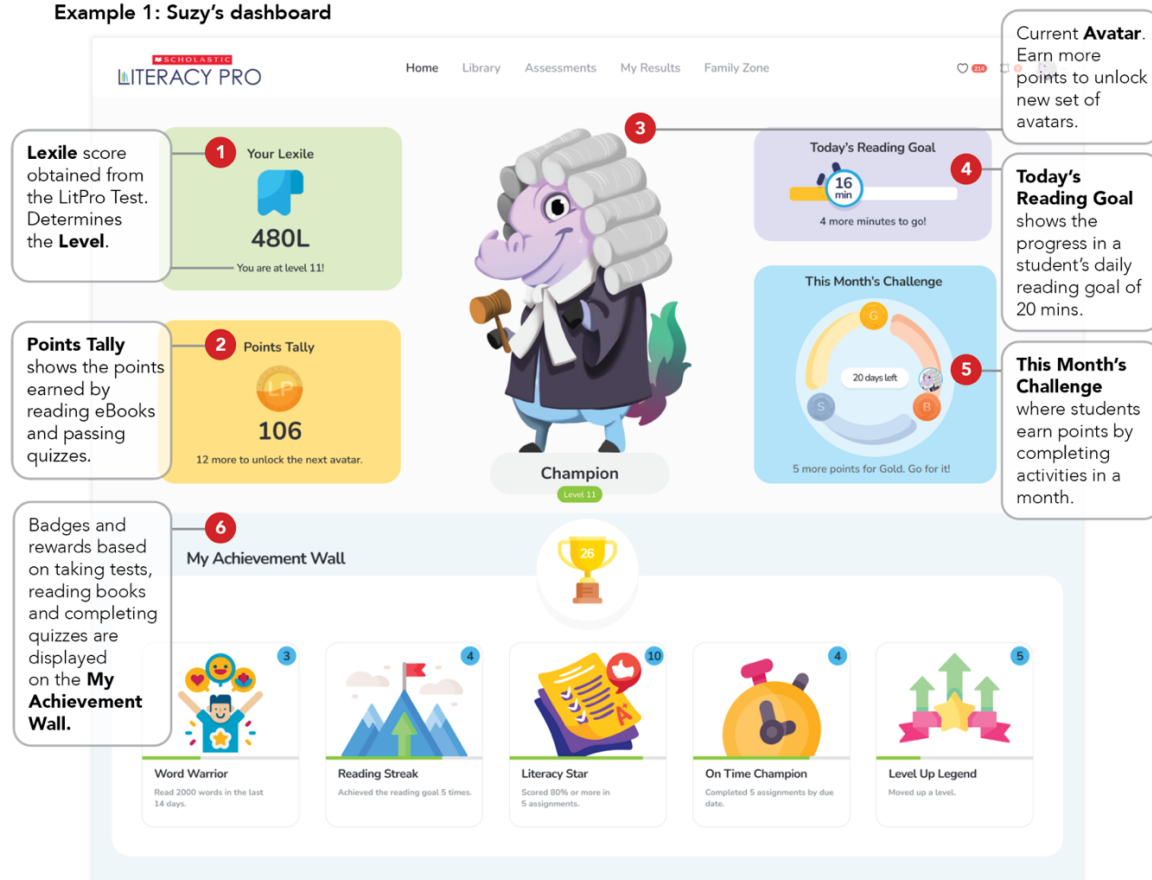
Example 1: Suzy's dashboard

SCHOLASTIC
LITERACY PRO

Home Library Assessments My Results Family Zone

216

Current **Avatar**. Earn more points to unlock new set of avatars.

**Lexile** score obtained from the LitPro Test. Determines the **Level**.

1 Your Lexile
480L
You are at level 11!

3

Today's Reading Goal
16 min
4 more minutes to go!

4

**Today's Reading Goal** shows the progress in a student's daily reading goal of 20 mins.

**Points Tally** shows the points earned by reading eBooks and passing quizzes.

2 Points Tally
LP
106
12 more to unlock the next avatar.

This Month's Challenge
G
20 days left
S
B
5 more points for Gold. Go for it!

5

**This Month's Challenge** where students earn points by completing activities in a month.

Champion
Level 11

Badges and rewards based on taking tests, reading books and completing quizzes are displayed on the **My Achievement Wall.**

6

My Achievement Wall

26

3
Word Warrior
Read 2000 words in the last 14 days.

4
Reading Streak
Achieved the reading goal 5 times.

10
Literacy Star
Scored 80% or more in 5 assignments.

4
On Time Champion
Completed 5 assignments by due date.

5
Level Up Legend
Moved up a level.